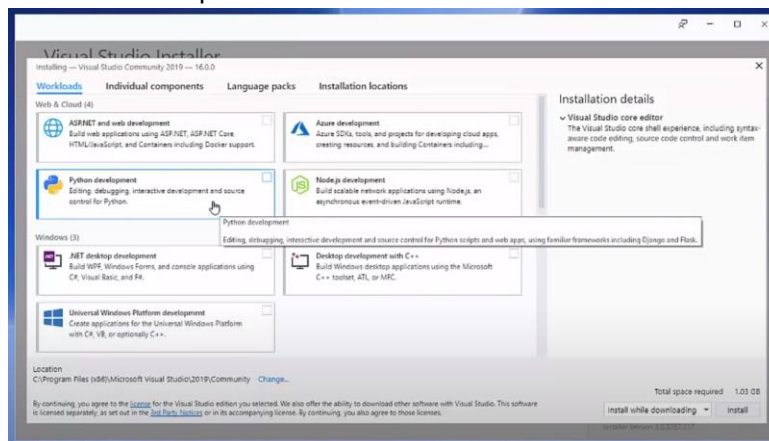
Visual Studio Installer

Installing — Visual Studio Community 2019 — 16.0.0

Workloads Individual components Language packs Installation locations

Web & Cloud (4)

ASP.NET and web development
Build web applications using ASP.NET, ASP.NET Core, HTML/JavaScript, and Containers including Docker support.

Azure development
Azure SDKs, tools, and projects for developing cloud apps, creating resources, and building Containers including...

Python development
Editing, debugging, interactive development and source control for Python.

Node.js development
Build scalable network applications using Node.js, an asynchronous event-driven JavaScript runtime.

Python development
Editing, debugging, interactive development and source control for Python scripts and web apps, using familiar frameworks including Django and Flask.

Windows (3)

.NET desktop development
Build WPF, Windows Forms, and console applications using C#, Visual Basic, and F#.

Desktop development with C++
Build Windows desktop applications using the Microsoft C++ toolset, ATL, or MFC.

Universal Windows Platform development
Create applications for the Universal Windows Platform with C#, VB, or optionally C++.

Installation details

Visual Studio core editor
The Visual Studio core shell experience, including syntax-aware code editing, source code control and work item management.

Location
C:\Program Files (x86)\Microsoft Visual Studio\2019\Community Change...

By continuing, you agree to the License for the Visual Studio edition you selected. We also offer the ability to download other software with Visual Studio. This software is licensed separately, as set out in the 3rd Party Notices or in its accompanying license. By continuing, you also agree to those licenses.

Total space required 1.03 GB

Install while downloading Install

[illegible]